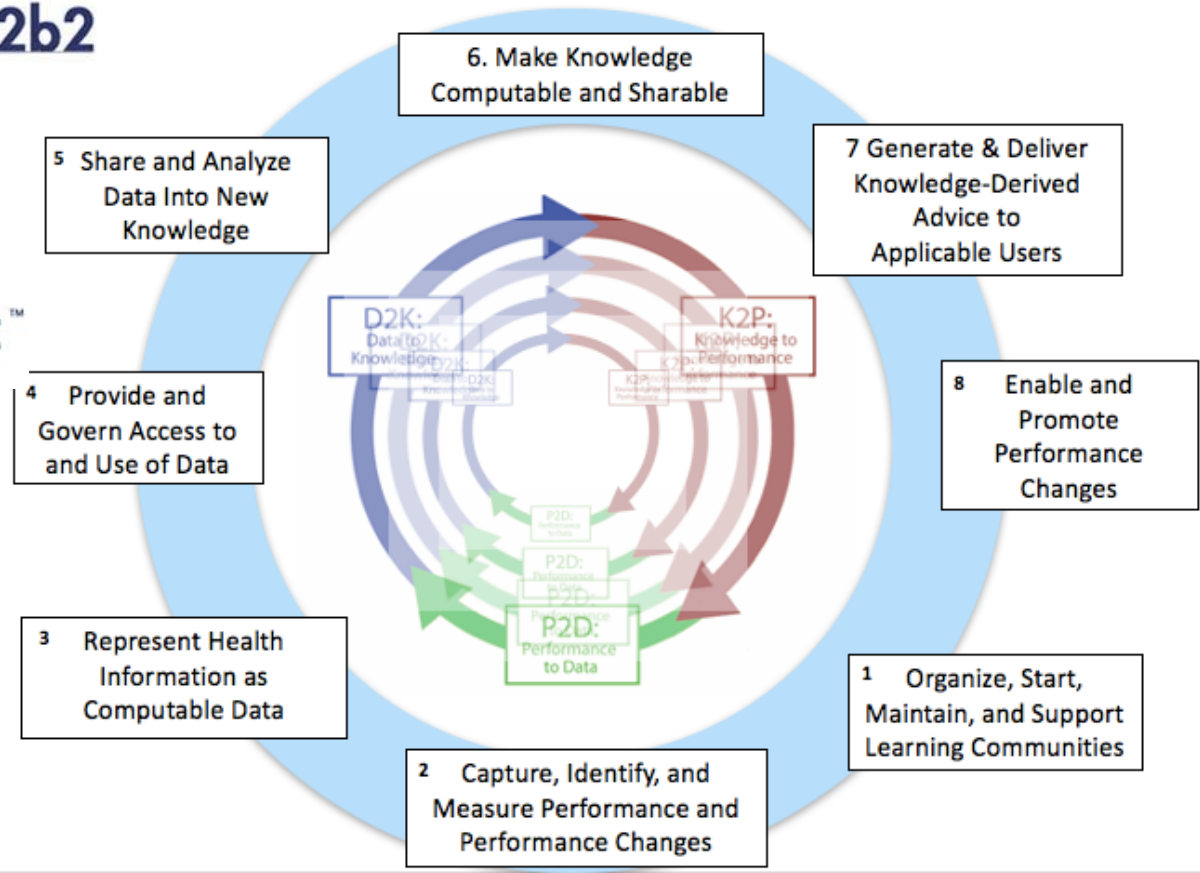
2b2

™

6. Make Knowledge Computable and Sharable

5 Share and Analyze Data Into New Knowledge

7 Generate & Deliver Knowledge-Derived Advice to Applicable Users

D2K: Data to Knowledge

K2P: Knowledge to Performance

4 Provide and Govern Access to and Use of Data

8 Enable and Promote Performance Changes

P2D: Performance to Data

3 Represent Health Information as Computable Data

1 Organize, Start, Maintain, and Support Learning Communities

2 Capture, Identify, and Measure Performance and Performance Changes